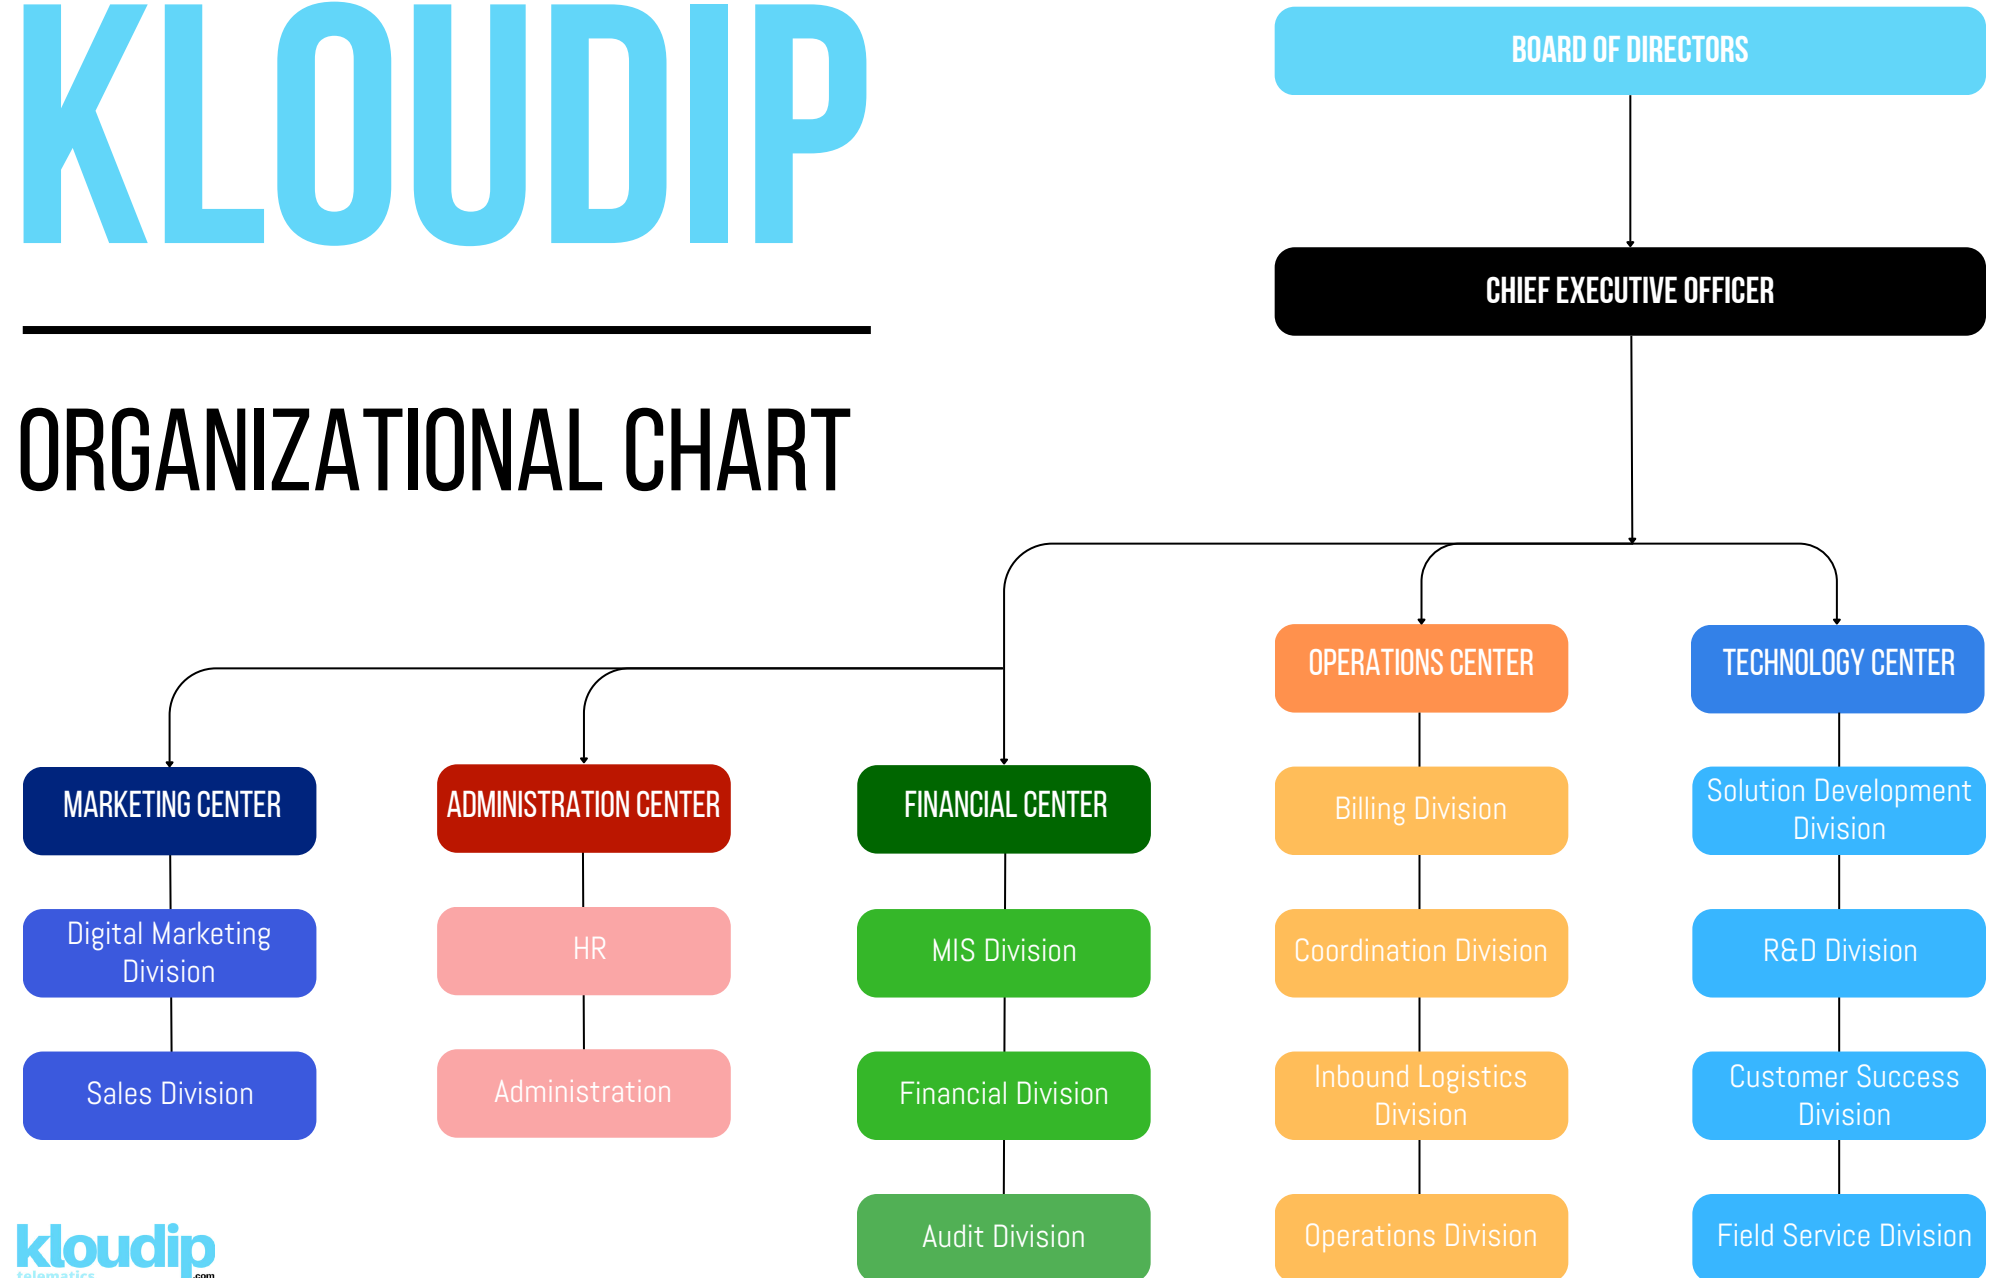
KLOUDIP

ORGANIZATIONAL CHART

BOARD OF DIRECTORS

CHIEF EXECUTIVE OFFICER

OPERATIONS CENTER

TECHNOLOGY CENTER

MARKETING CENTER

ADMINISTRATION CENTER

FINANCIAL CENTER

Billing Division

Solution Development Division

Digital Marketing Division

HR

MIS Division

Coordination Division

R&D Division

Sales Division

Administration

Financial Division

Inbound Logistics Division

Customer Success Division

Audit Division

Operations Division

Field Service Division

kloudip
telematics
.com